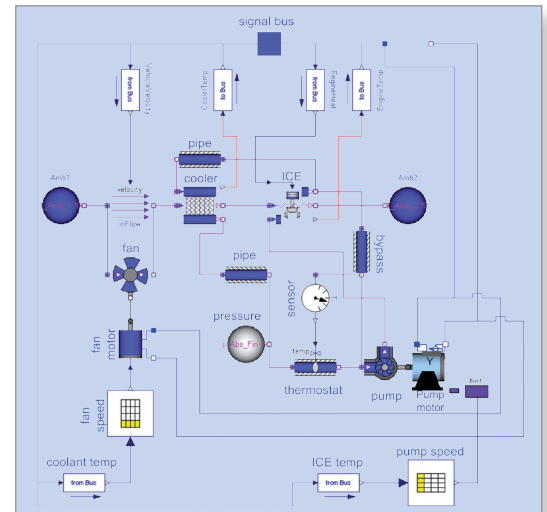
signal bus

from Bus
VehicleVelocity

to Bus
CoolerTemp

from Bus
EngineHeat

to Bus
EngineTemp

pipe

cooler

ICE

Amb1

velocity

inFlow

Amb2

bypass

fan

pipe

sensor

pressure

p_Abs_Fin

temp

fan motor

thermostat

pump

Pump motor

fan speed

coolant temp

from Bus

ICE temp

from Bus

pump speed